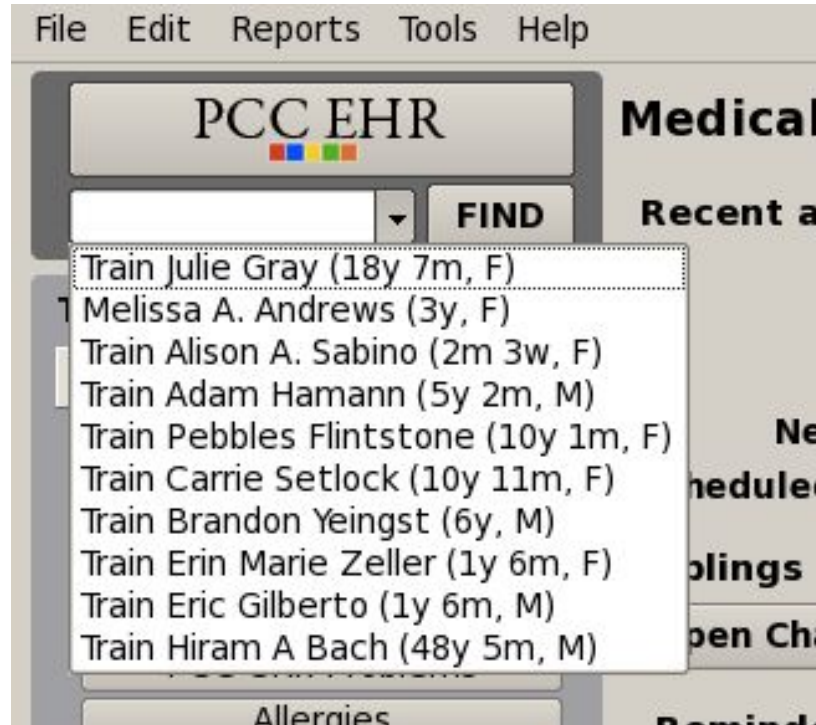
File Edit Reports Tools Help

PCC EHR

FIND

Train Julie Gray (18y 7m, F)
Melissa A. Andrews (3y, F)
Train Alison A. Sabino (2m 3w, F)
Train Adam Hamann (5y 2m, M)
Train Pebbles Flintstone (10y 1m, F)
Train Carrie Setlock (10y 11m, F)
Train Brandon Yeingst (6y, M)
Train Erin Marie Zeller (1y 6m, F)
Train Eric Gilberto (1y 6m, M)
Train Hiram A Bach (48y 5m, M)

Allergies

Medical

Recent a

Ne
hedule
blings
pen Ch